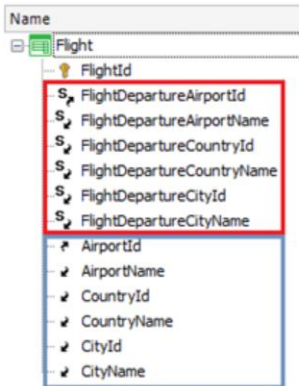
Name
Flight
FlightId
FlightDepartureAirportId
FlightDepartureAirportName
FlightDepartureCountryId
FlightDepartureCountryName
FlightDepartureCityId
FlightDepartureCityName
AirportId
AirportName
CountryId
CountryName
CityId
CityName